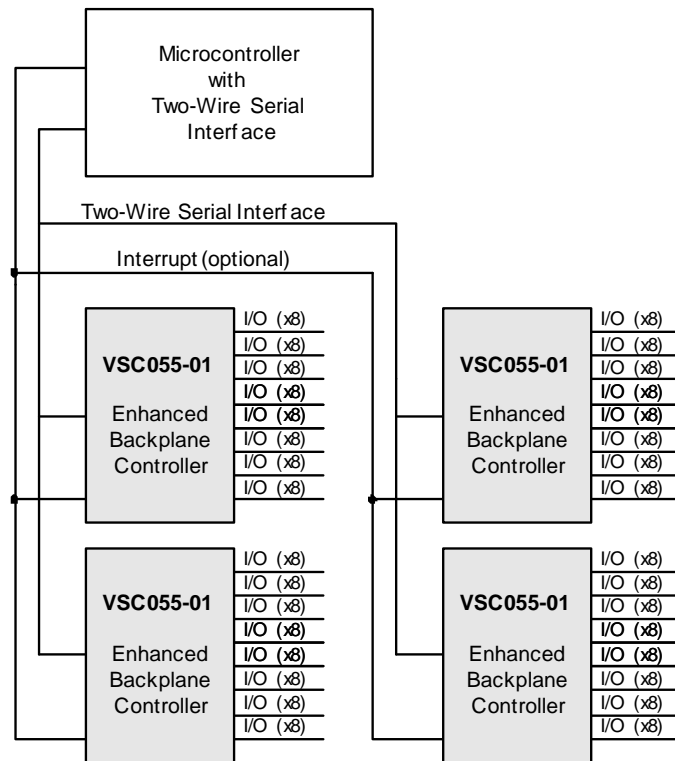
Microcontroller with Two-Wire Serial Interf ace

Two-Wire Serial Interf ace

Interrupt (optional)

I/O (x8)
I/O (x8)
I/O (x8)
I/O (x8)
I/O (x8)
I/O (x8)
I/O (x8)
I/O (x8)

VSC055-01

Enhanced Backplane Controller

I/O (x8)
I/O (x8)
I/O (x8)
I/O (x8)
I/O (x8)
I/O (x8)
I/O (x8)
I/O (x8)

VSC055-01

Enhanced Backplane Controller

I/O (x8)
I/O (x8)
I/O (x8)
I/O (x8)
I/O (x8)
I/O (x8)
I/O (x8)
I/O (x8)

VSC055-01

Enhanced Backplane Controller

I/O (x8)
I/O (x8)
I/O (x8)
I/O (x8)
I/O (x8)
I/O (x8)
I/O (x8)
I/O (x8)

VSC055-01

Enhanced Backplane Controller